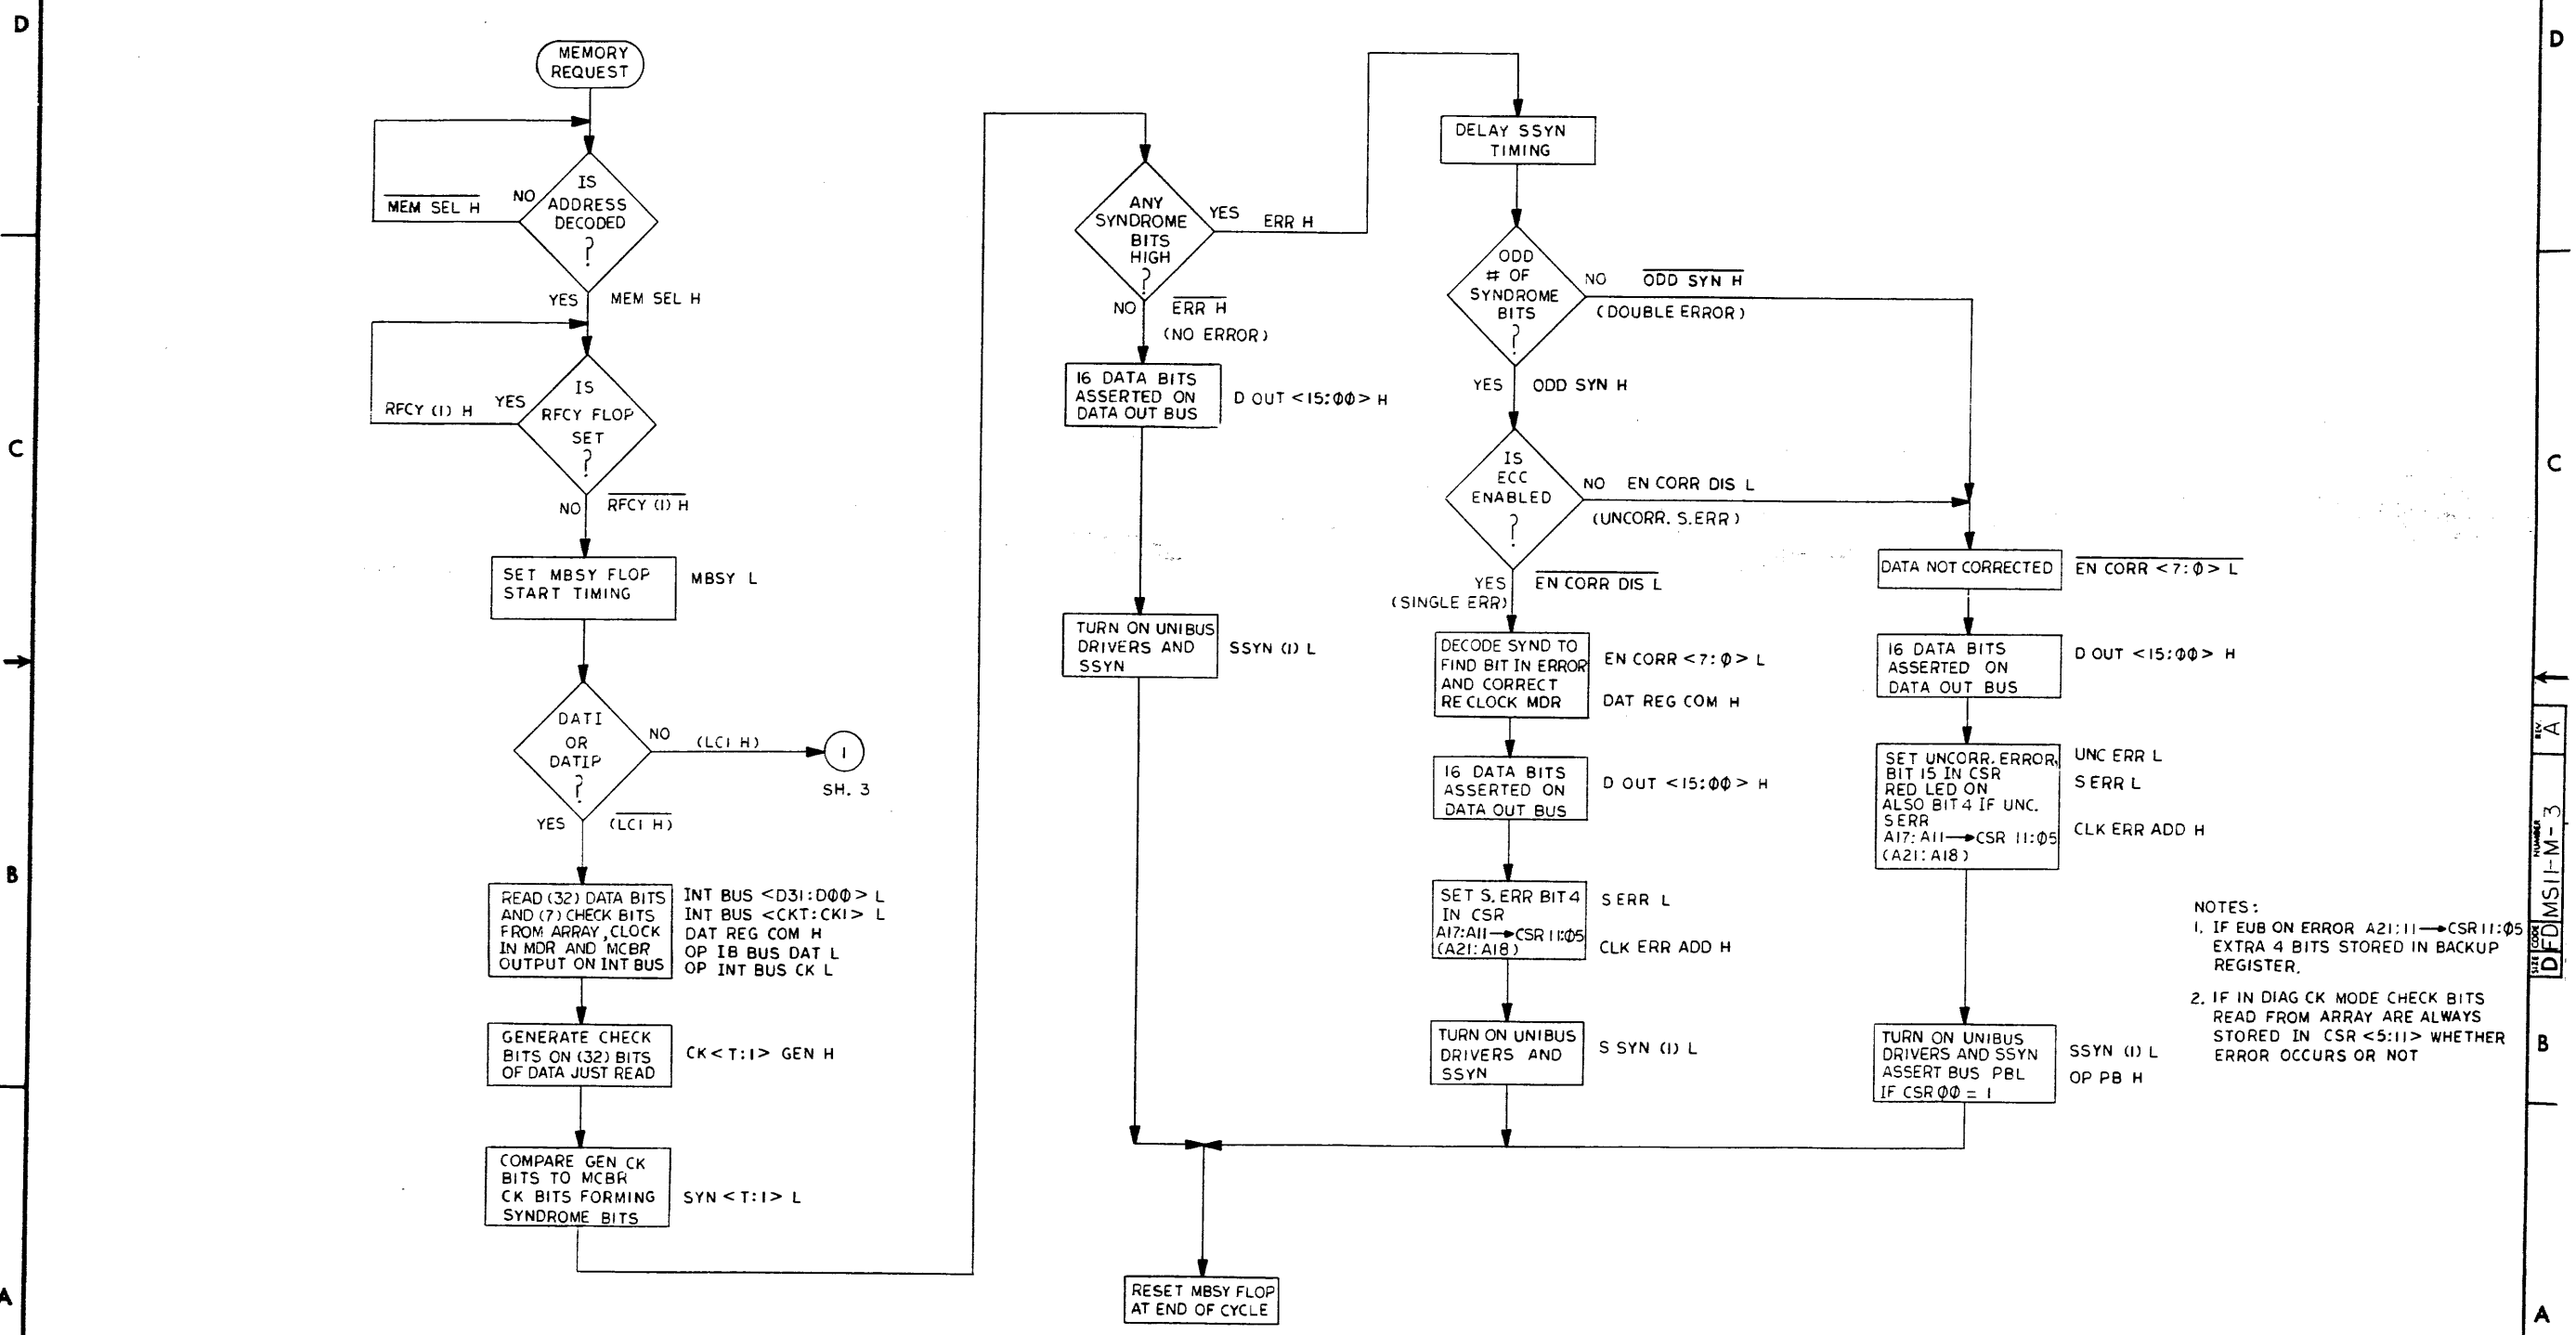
D

MEMORY REQUEST

$\overline{\text{MEM SEL H}}$ NO IS ADDRESS DECODED ?

YES MEM SEL H

RFCY (1) H YES IS RFCY FLOP SET ?

NO $\overline{\text{RFCY (1) H}}$

SET MBSY FLOP START TIMING MBSY L

DATI OR DATIP ? NO (LC1 H) 1 SH. 3

YES $\overline{\text{(LC1 H)}}$

READ (32) DATA BITS AND (7) CHECK BITS FROM ARRAY, CLOCK IN MDR AND MCBR OUTPUT ON INT BUS

INT BUS <D31:D00> L
INT BUS <CKT:CK1> L
DAT REG COM H
OP IB BUS DAT L
OP INT BUS CK L

GENERATE CHECK BITS ON (32) BITS OF DATA JUST READ CK<T:1> GEN H

COMPARE GEN CK BITS TO MCBR CK BITS FORMING SYNDROME BITS SYN<T:1> L

ANY SYNDROME BITS HIGH ? YES ERR H

NO $\overline{\text{ERR H}}$ (NO ERROR)

16 DATA BITS ASSERTED ON DATA OUT BUS D OUT <15:00> H

TURN ON UNIBUS DRIVERS AND SSYN SSYN (1) L

RESET MBSY FLOP AT END OF CYCLE

DELAY SSYN TIMING

ODD # OF SYNDROME BITS ? NO $\overline{\text{ODD SYN H}}$ (DOUBLE ERROR)

YES ODD SYN H

IS ECC ENABLED ? NO EN CORR DIS L (UNCORR. S.ERR)

YES (SINGLE ERR) $\overline{\text{EN CORR DIS L}}$

DECODE SYND TO FIND BIT IN ERROR AND CORRECT RE CLOCK MDR EN CORR <7:0> L DAT REG COM H

16 DATA BITS ASSERTED ON DATA OUT BUS D OUT <15:00> H

SET S. ERR BIT 4 IN CSR A17:A11→CSR 11:05 (A21:A18) SERR L CLK ERR ADD H

TURN ON UNIBUS DRIVERS AND SSYN S SYN (1) L

DATA NOT CORRECTED $\overline{\text{EN CORR <7:0> L}}$

16 DATA BITS ASSERTED ON DATA OUT BUS D OUT <15:00> H

SET UNCORR. ERROR, BIT 15 IN CSR RED LED ON ALSO BIT 4 IF UNC. SERR A17:A11→CSR 11:05 (A21:A18) UNC ERR L SERR L CLK ERR ADD H

TURN ON UNIBUS DRIVERS AND SSYN ASSERT BUS PBL IF CSR00 = 1 SSYN (1) L OP PB H

NOTES:
1. IF EUB ON ERROR A21:11→CSR11:05 EXTRA 4 BITS STORED IN BACKUP REGISTER.
2. IF IN DIAG CK MODE CHECK BITS READ FROM ARRAY ARE ALWAYS STORED IN CSR <5:11> WHETHER ERROR OCCURS OR NOT

D FD MS11-M-3 A

C B A D C B A